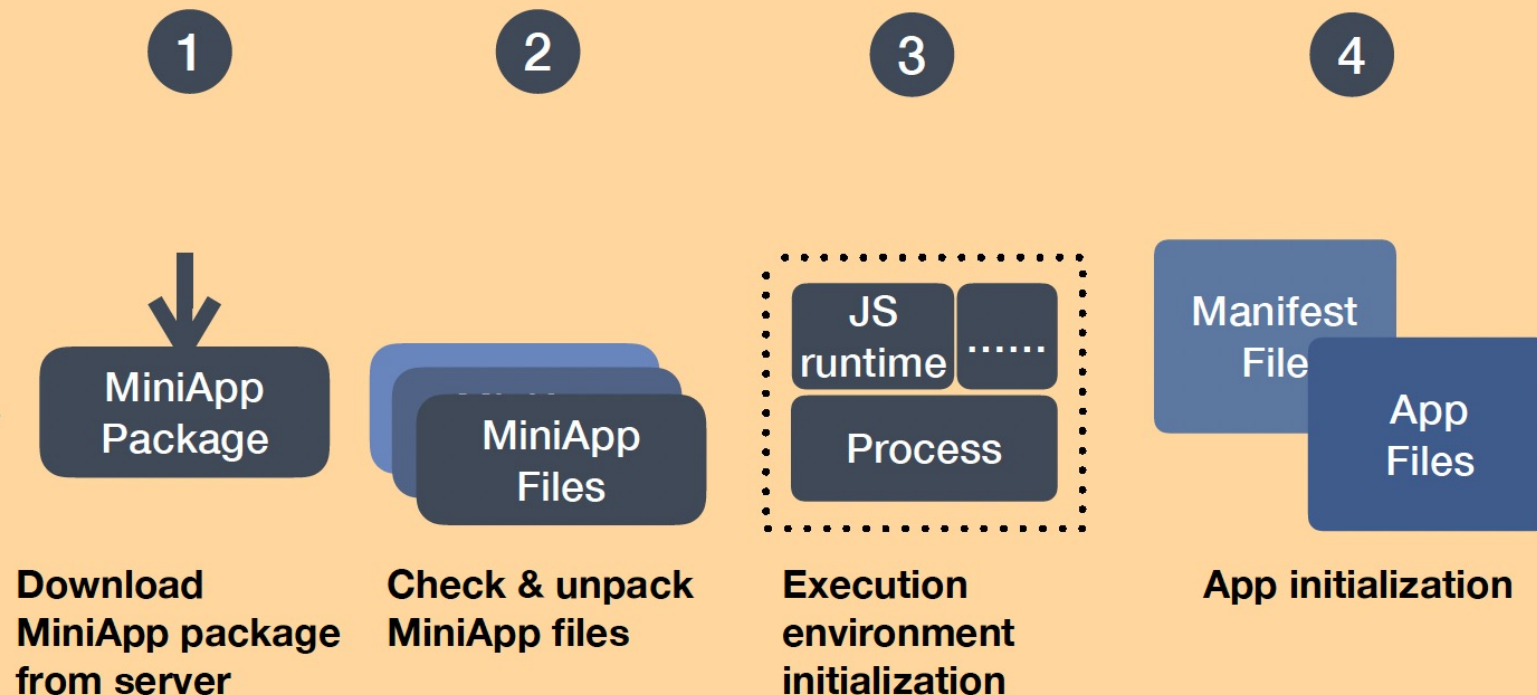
1

MiniApp Package

Download MiniApp package from server

2

MiniApp Files

Check & unpack MiniApp files

3

JS runtime

......

Process

Execution environment initialization

4

Manifest File

App Files

App initialization